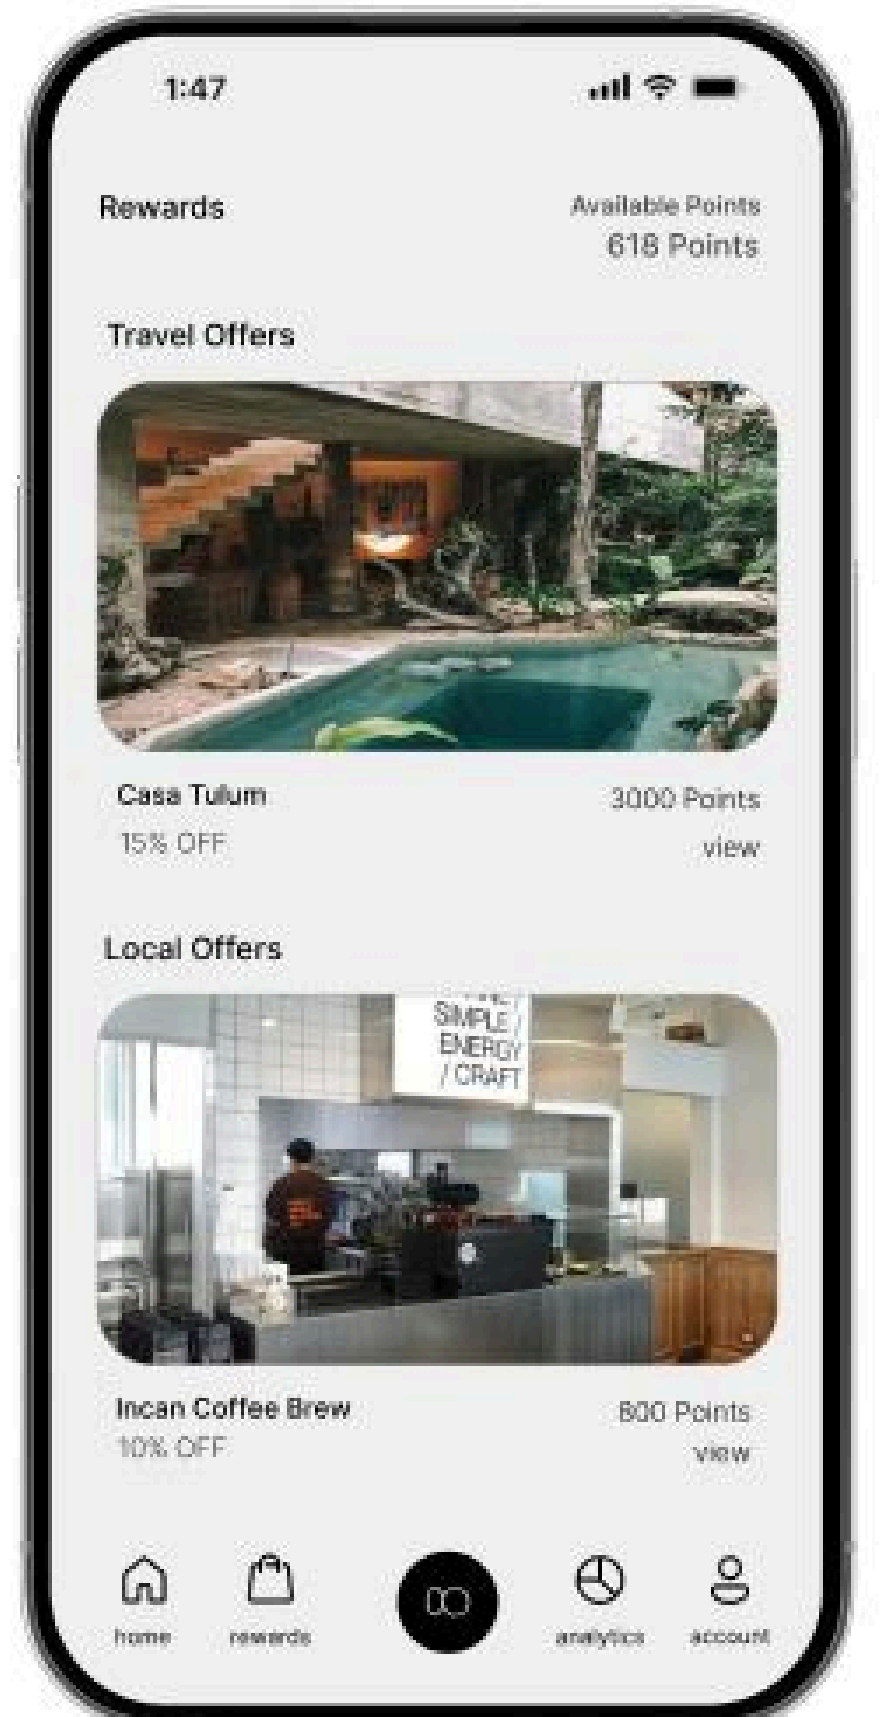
1:47

Rewards

Available Points
618 Points

Travel Offers

Casa Tulum
15% OFF

3000 Points
view

Local Offers

SIMPLE / ENERGY / CRAFT

Incan Coffee Brew
10% OFF

800 Points
view

home
rewards
analytics
account